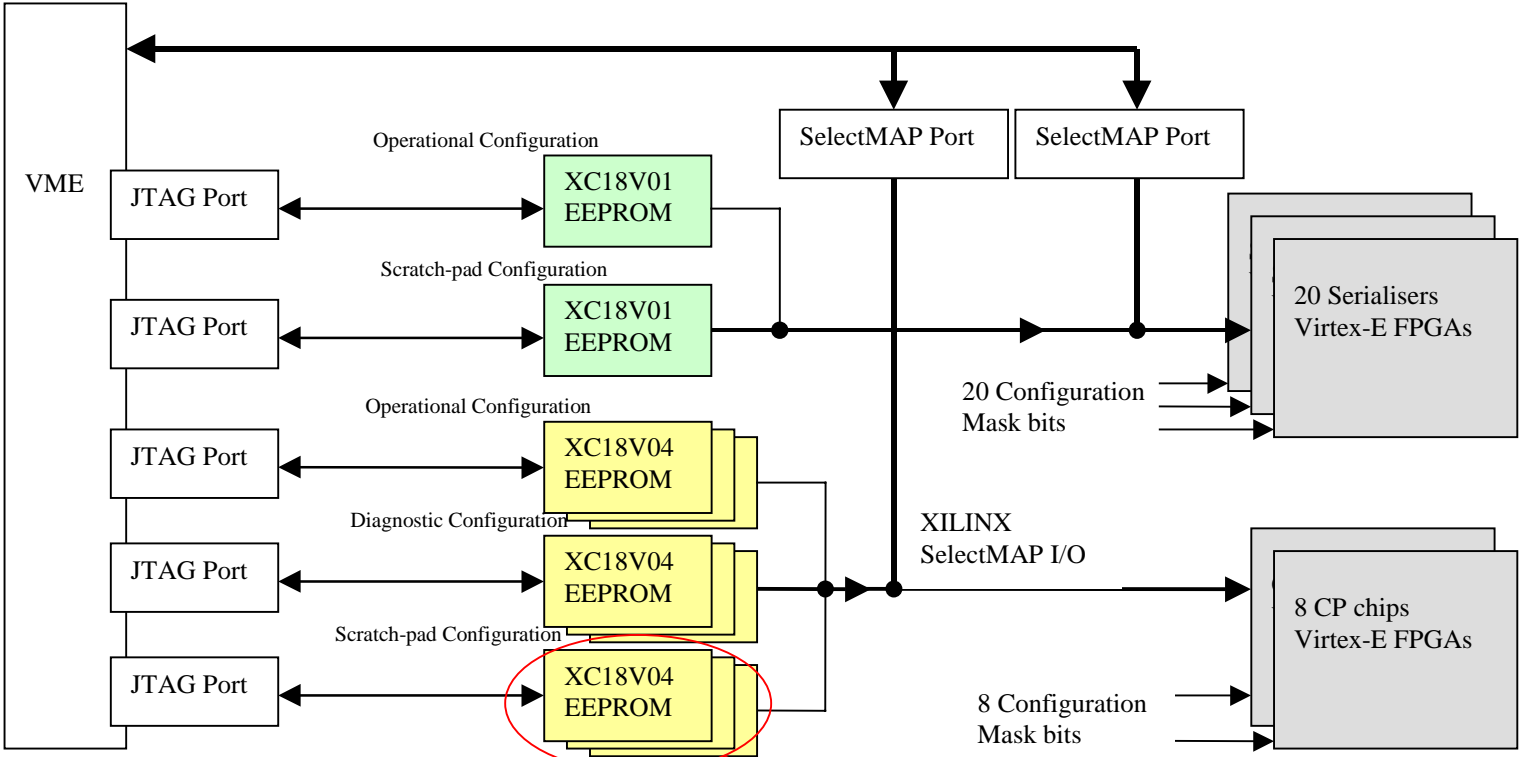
VME

SelectMAP Port

SelectMAP Port

Operational Configuration

JTAG Port

XC18V01
EEPROM

Scratch-pad Configuration

JTAG Port

XC18V01
EEPROM

20 Serialisers
Virtex-E FPGAs

20 Configuration
Mask bits

Operational Configuration

JTAG Port

XC18V04
EEPROM

Diagnostic Configuration

XILINX
SelectMAP I/O

JTAG Port

XC18V04
EEPROM

Scratch-pad Configuration

8 CP chips
Virtex-E FPGAs

JTAG Port

XC18V04
EEPROM

8 Configuration
Mask bits